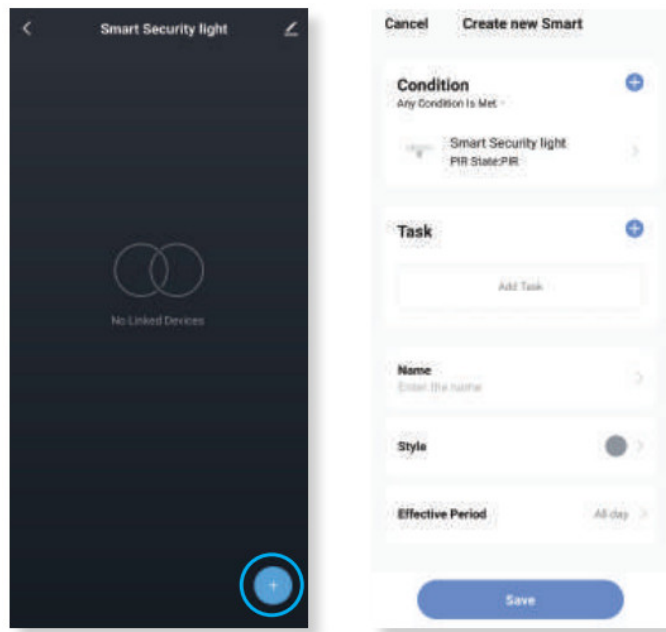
Smart Security light

No Linked Devices

+

Cancel Create new Smart

Condition
Any Condition Is Met

Smart Security light
PIR State:PIR

Task

Add Task

Name
Enter the name

Style

Effective Period
All day

Save